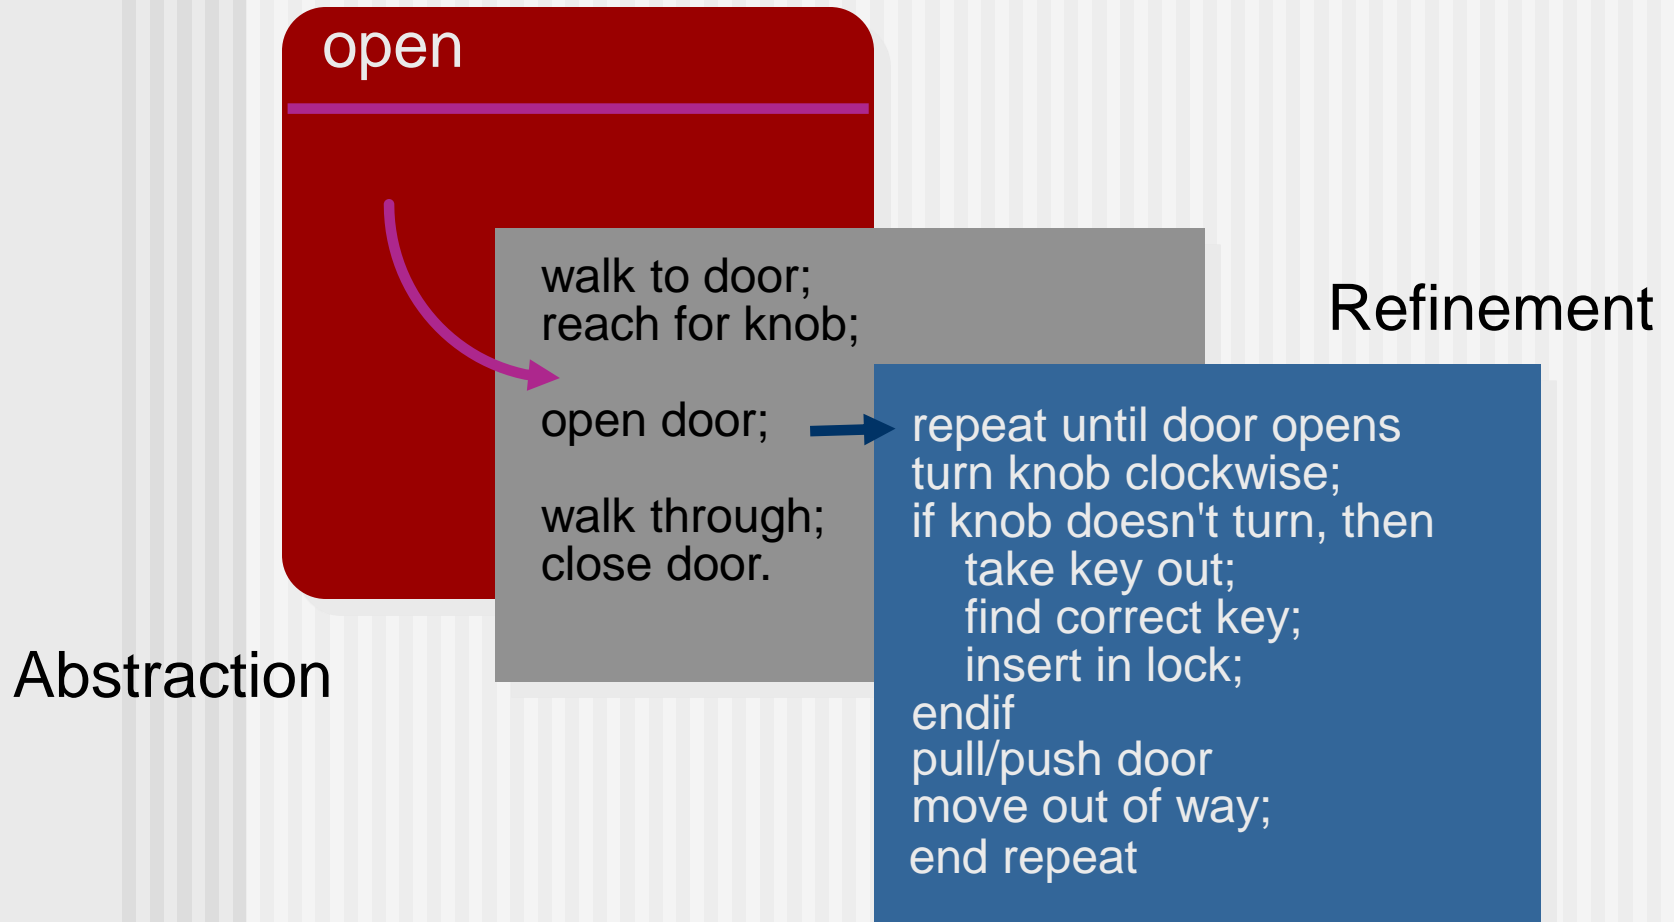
open

walk to door;
reach for knob;

open door;

walk through;
close door.

Refinement

repeat until door opens
turn knob clockwise;
if knob doesn't turn, then
take key out;
find correct key;
insert in lock;
endif
pull/push door
move out of way;
end repeat

Abstraction